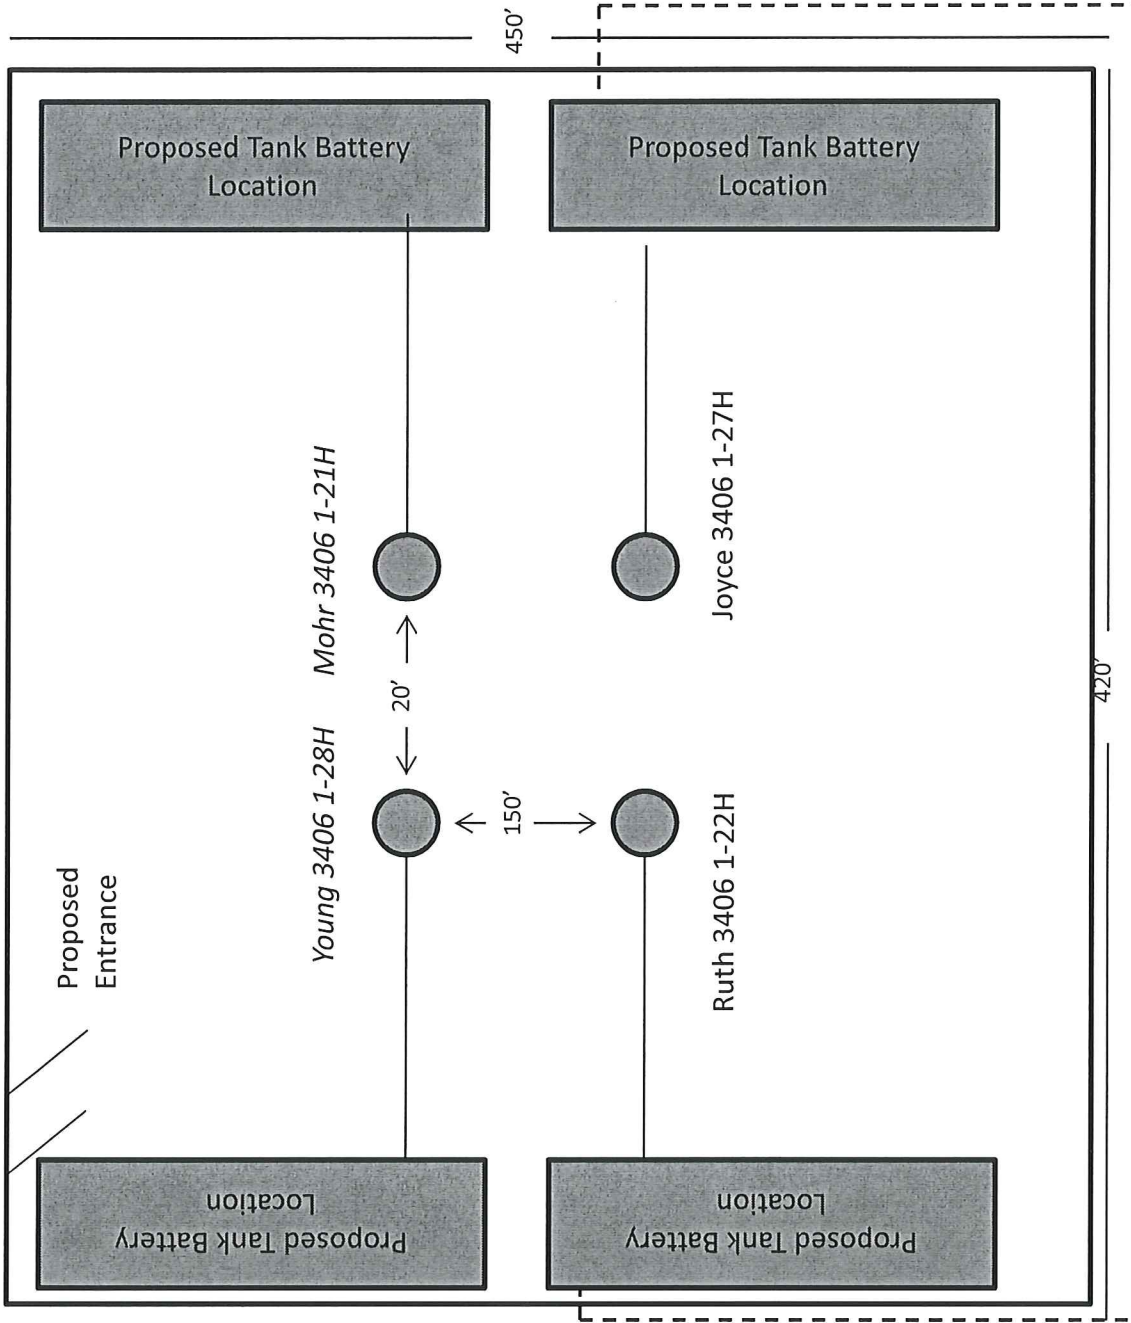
450'

Proposed Tank Battery Location

Proposed Tank Battery Location

Mohr 3406 1-21H

Joyce 3406 1-27H

20'

Young 3406 1-28H

150'

Ruth 3406 1-22H

420'

Proposed Entrance

Proposed Tank Battery Location

Proposed Tank Battery Location